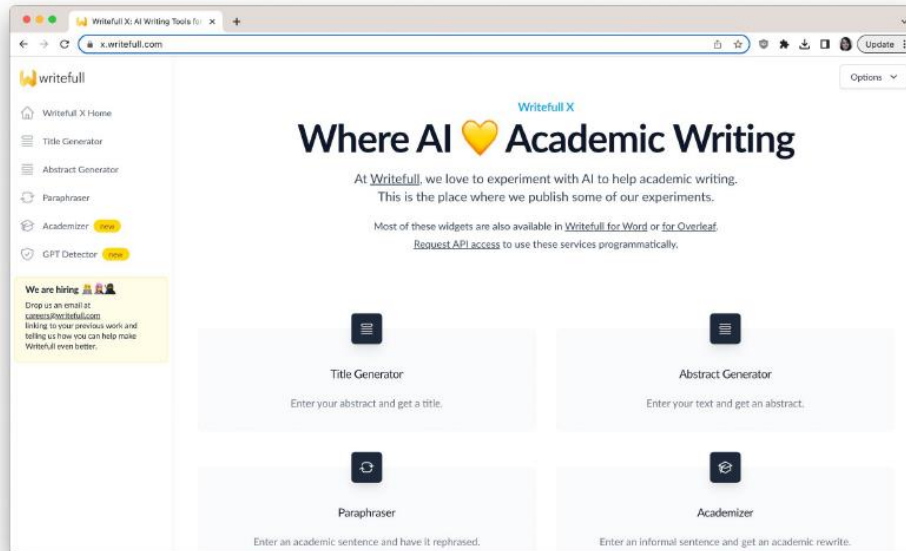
Writefull X: AI Writing Tools fo ×

x.writefull.com

Update

writefull

Options

Writefull X Home

Title Generator

Abstract Generator

Paraphraser

Academizer new

GPT Detector new

We are hiring

Drop us an email at careers@writefull.com linking to your previous work and telling us how you can help make Writefull even better.

Writefull X

Where AI 💛 Academic Writing

At Writefull, we love to experiment with AI to help academic writing. This is the place where we publish some of our experiments.

Most of these widgets are also available in Writefull for Word or for Overleaf. Request API access to use these services programmatically.

Title Generator

Enter your abstract and get a title.

Abstract Generator

Enter your text and get an abstract.

Paraphraser

Enter an academic sentence and have it rephrased.

Academizer

Enter an informal sentence and get an academic rewrite.